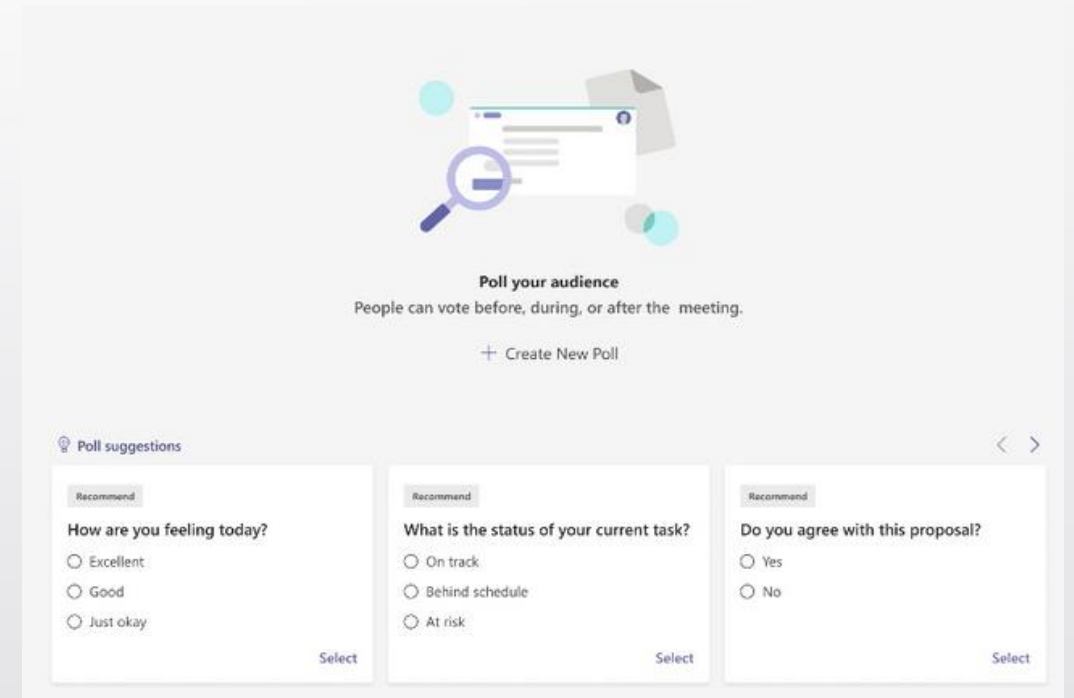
Poll your audience
People can vote before, during, or after the meeting.

+ Create New Poll

Poll suggestions

< >

Recommend
How are you feeling today?
Excellent
Good
Just okay
Select

Recommend
What is the status of your current task?
On track
Behind schedule
At risk
Select

Recommend
Do you agree with this proposal?
Yes
No
Select